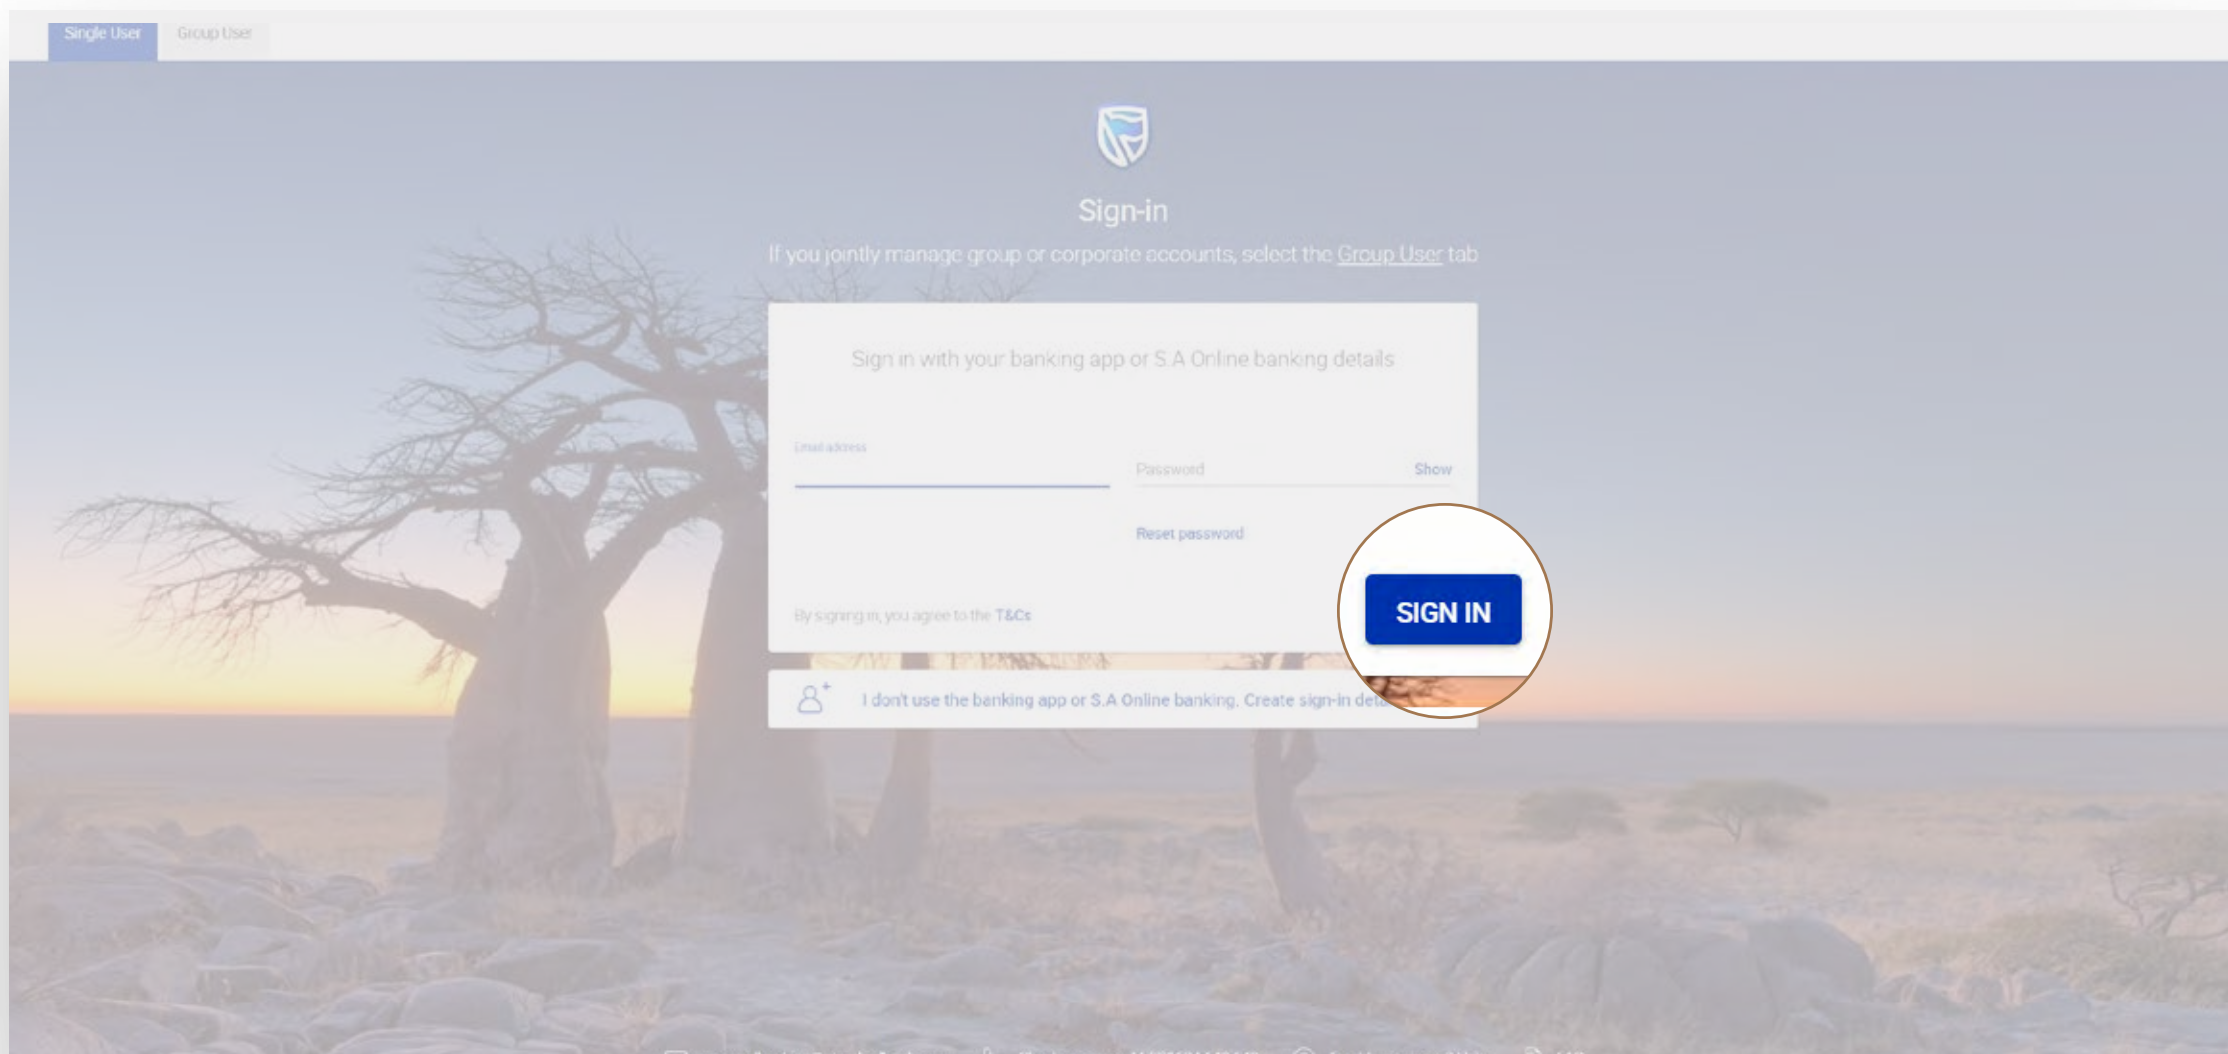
Single User Group User

Sign-in

If you jointly manage group or corporate accounts, select the Group User tab

Sign in with your banking app or S.A Online banking details

Email address

Password Show

Reset password

By signing in, you agree to the T&Cs

SIGN IN

I don't use the banking app or S.A Online banking. Create sign-in det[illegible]